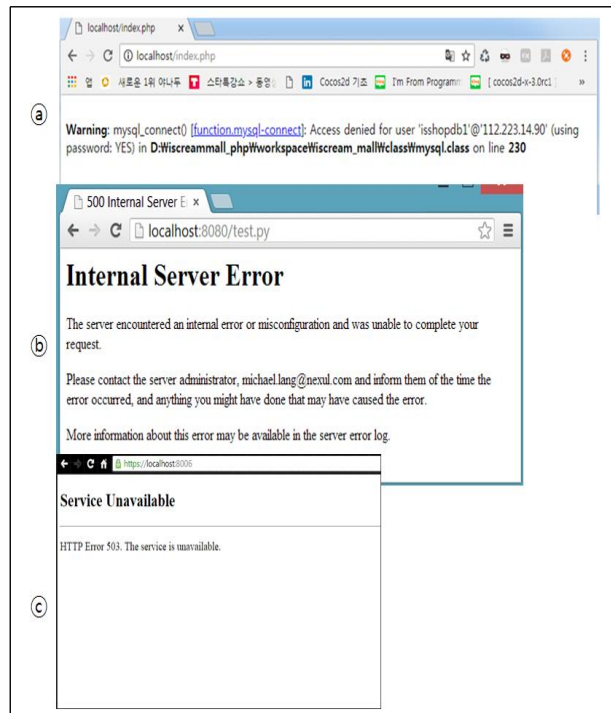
localhost/index.php ×

localhost/index.php

앱 새로운 1위 아나두 스타통강소 > 동영 Cocos2d 기초 I'm From Programm [ cocos2d-x-3.0rc1 »

ⓐ

**Warning**: mysql_connect() [function.mysql-connect]: Access denied for user 'isshopdb1'@'112.223.14.90' (using password: YES) in **D:₩iscreammall_php₩workspace₩iscream_mall₩class₩mysql.class** on line **230**

500 Internal Server E ×

localhost:8080/test.py

# Internal Server Error

ⓑ

The server encountered an internal error or misconfiguration and was unable to complete your request.

Please contact the server administrator, michael.lang@nexul.com and inform them of the time the error occurred, and anything you might have done that may have caused the error.

More information about this error may be available in the server error log.

https://localhost:8006

## Service Unavailable

HTTP Error 503. The service is unavailable.

ⓒ